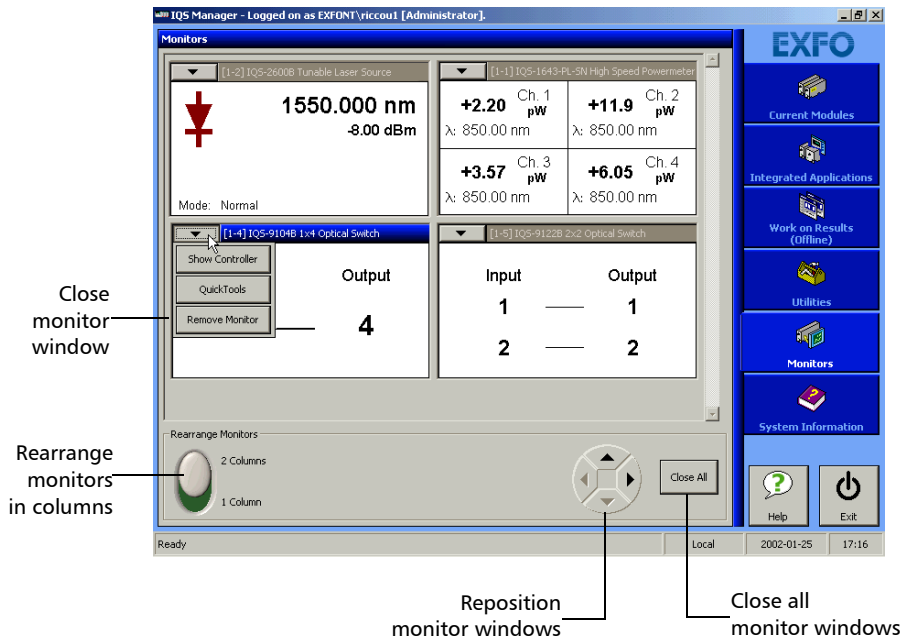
IQS Manager - Logged on as EXFONT\riccou1 [Administrator].

Monitors

[1-2] IQS-2600B Tunable Laser Source

1550.000 nm
-8.00 dBm

Mode: Normal

[1-1] IQS-1643-PL-SN High Speed Powermeter

+2.20 Ch. 1 pW
λ: 850.00 nm

+11.9 Ch. 2 pW
λ: 850.00 nm

+3.57 Ch. 3 pW
λ: 850.00 nm

+6.05 Ch. 4 pW
λ: 850.00 nm

[1-4] IQS-9104B 1x4 Optical Switch

Show Controller
QuickTools
Remove Monitor

Output
4

[1-5] IQS-9122B 2x2 Optical Switch

Input Output
1 1
2 2

Rearrange Monitors
2 Columns
1 Column

Close All

EXFO
Current Modules
Integrated Applications
Work on Results (Offline)
Utilities
Monitors
System Information
Help
Exit

Ready Local 2002-01-25 17:16

Close monitor window

Rearrange monitors in columns

Reposition monitor windows

Close all monitor windows